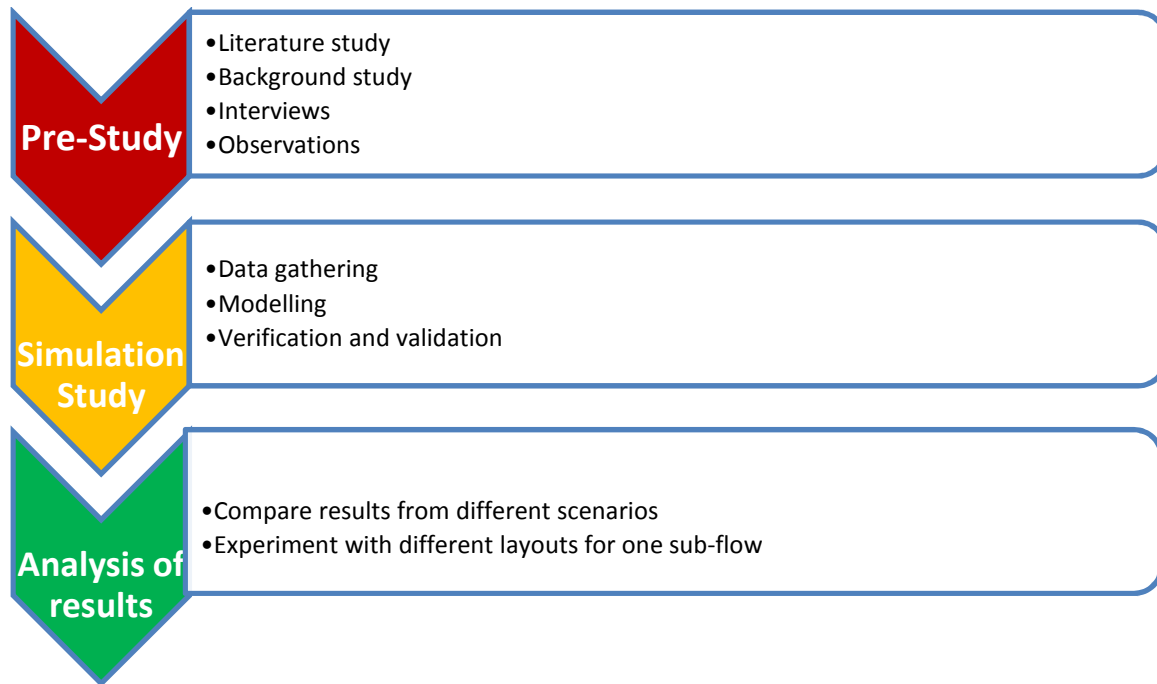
Pre-Study

•Literature study
•Background study
•Interviews
•Observations

Simulation Study

•Data gathering
•Modelling
•Verification and validation

Analysis of results

•Compare results from different scenarios
•Experiment with different layouts for one sub-flow